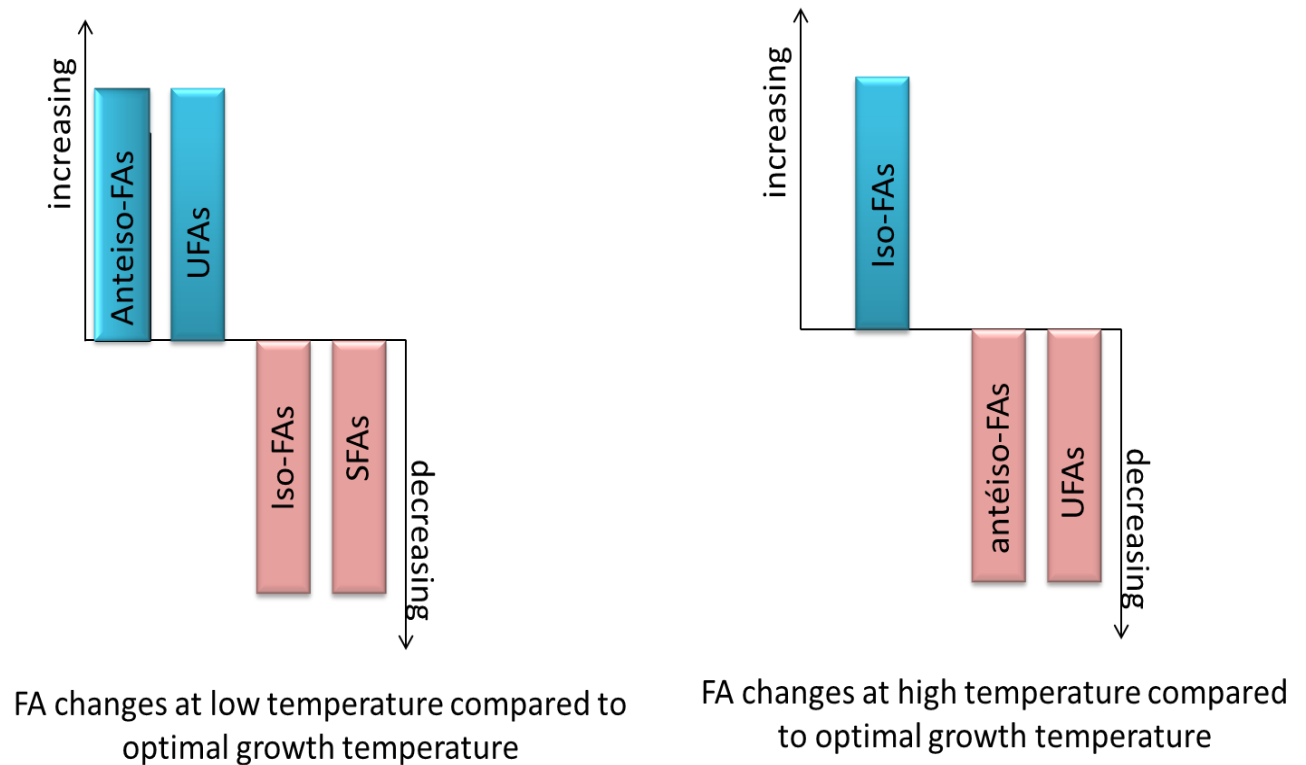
increasing

Anteiso-FAs

UFAs

Iso-FAs

SFAs

decreasing

FA changes at low temperature compared to optimal growth temperature

increasing

Iso-FAs

antéiso-FAs

UFAs

decreasing

FA changes at high temperature compared to optimal growth temperature